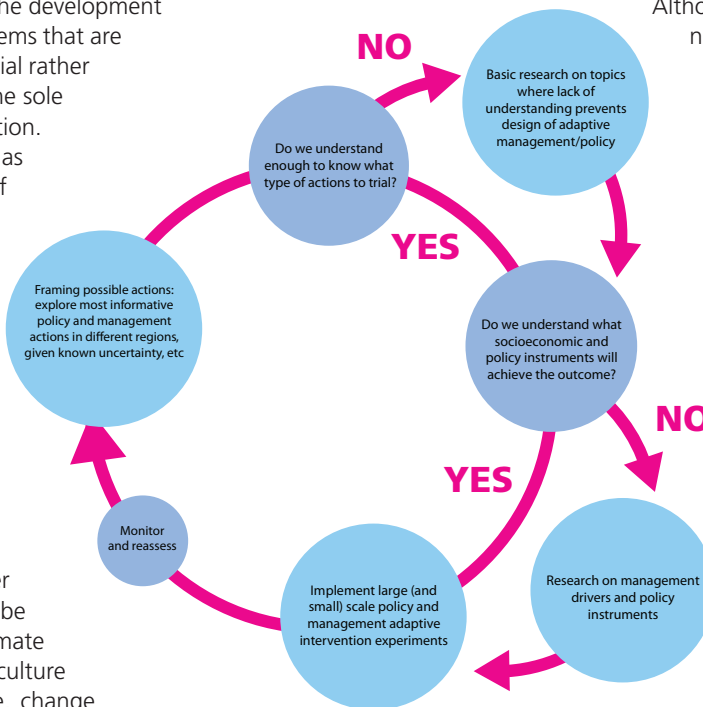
he development
ems that are
ial rather
he sole
tion.
as
f

Altho
n

NO

Basic research on topics where lack of understanding prevents design of adaptive management/policy

Do we understand enough to know what type of actions to trial?

YES

Framing possible actions: explore most informative policy and management actions in different regions, given known uncertainty, etc

Do we understand what socioeconomic and policy instruments will achieve the outcome?

NO

YES

Monitor and reassess

Implement large (and small) scale policy and management adaptive intervention experiments

Research on management drivers and policy instruments

r
be
mate
culture
e change